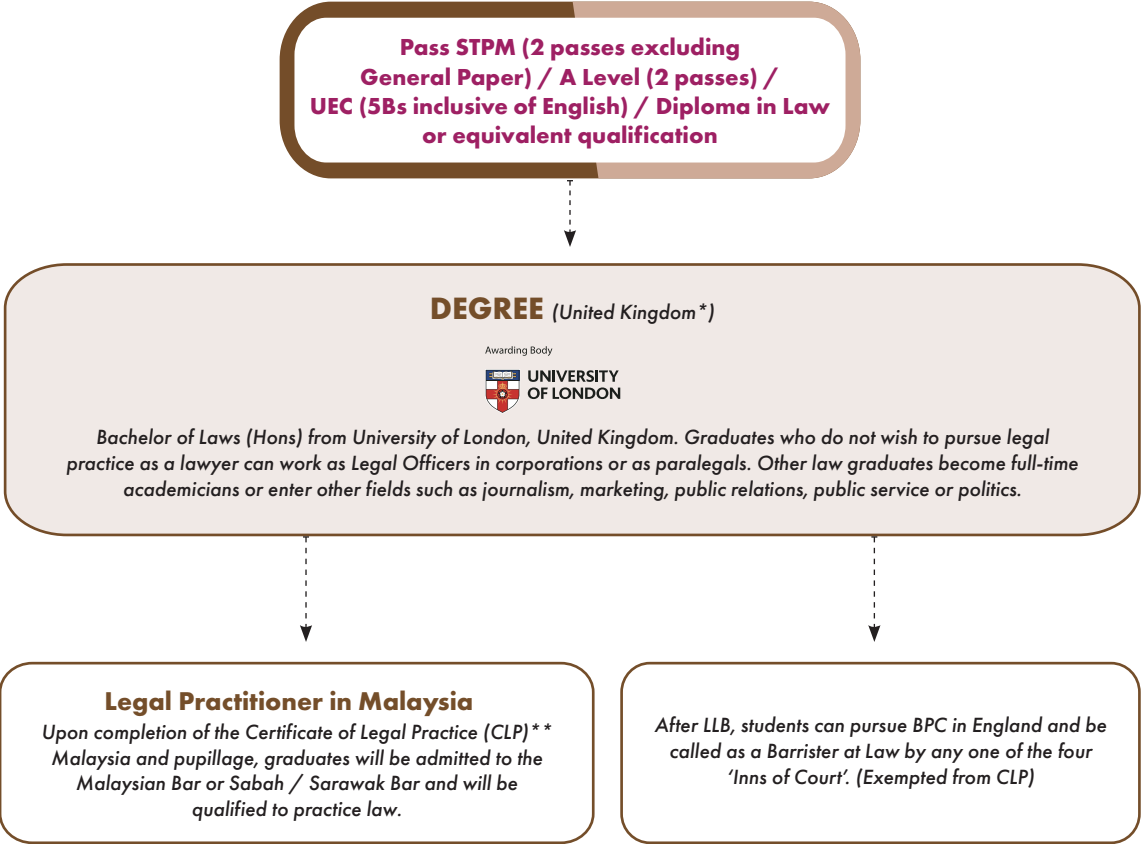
Pass STPM (2 passes excluding General Paper) / A Level (2 passes) / UEC (5Bs inclusive of English) / Diploma in Law or equivalent qualification

DEGREE (United Kingdom*)

Awarding Body

UNIVERSITY OF LONDON

Bachelor of Laws (Hons) from University of London, United Kingdom. Graduates who do not wish to pursue legal practice as a lawyer can work as Legal Officers in corporations or as paralegals. Other law graduates become full-time academicians or enter other fields such as journalism, marketing, public relations, public service or politics.

Legal Practitioner in Malaysia

Upon completion of the Certificate of Legal Practice (CLP)** Malaysia and pupillage, graduates will be admitted to the Malaysian Bar or Sabah / Sarawak Bar and will be qualified to practice law.

After LLB, students can pursue BPC in England and be called as a Barrister at Law by any one of the four 'Inns of Court'. (Exempted from CLP)